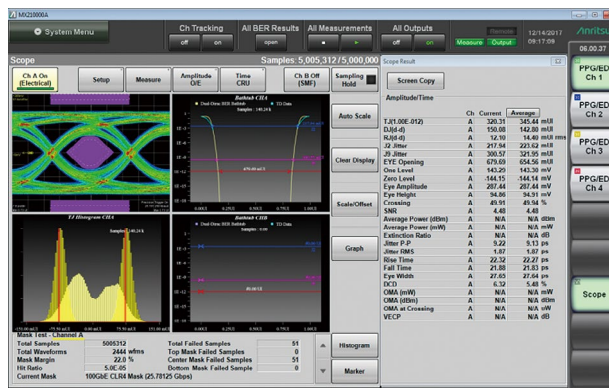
MX210000A

System Menu

Ch Tracking
off on

All BER Results
open

All Measurements

All Outputs
off on

Measure Output

12/14/2017
09:17:09

Anritsu

06.00.37

Scope

Samples: 5,005,312/5,000,000

Ch A On (Electrical)

Setup

Measure

Amplitude O/E

Time CRU

Ch B Off (SMF)

Sampling Hold

Bathtub CH A

Dual-Dirac BER Bathtub
TJ Data

TJ Histogram CH A

Bathtub CH B

Auto Scale

Clear Display

Scale/Offset

Graph

Histogram

Marker

Scope Result

Screen Copy

Amplitude/Time

| | Ch | Current | Average | |
|---|---|---|---|---|
| TJ(1.0E-012) | A | 320.31 | 345.44 | mUI |
| DJ(d-d) | A | 150.08 | 142.80 | mUI |
| RJ(rms) | A | 12.10 | 14.40 | mUI rms |
| J2 Jitter | A | 217.94 | 223.62 | mUI |
| J9 Jitter | A | 300.57 | 321.95 | mUI |
| EYE Opening | A | 679.69 | 654.56 | mUI |
| One Level | A | 143.29 | 143.30 | mV |
| Zero Level | A | -144.15 | -144.14 | mV |
| Eye Amplitude | A | 287.44 | 287.44 | mV |
| Eye Height | A | 94.06 | 94.91 | mV |
| Crossing | A | 49.91 | 49.94 | % |
| SNR | A | 4.48 | 4.48 | |
| Average Power (dBm) | A | N/A | N/A | dBm |
| Average Power (mW) | A | N/A | N/A | mW |
| Extinction Ratio | A | N/A | N/A | dB |
| Jitter P-P | A | 9.22 | 9.13 | ps |
| Jitter RMS | A | 1.87 | 1.87 | ps |
| Rise Time | A | 22.32 | 22.27 | ps |
| Fall Time | A | 21.88 | 21.83 | ps |
| Eye Width | A | 27.65 | 27.64 | ps |
| DCD | A | 6.32 | 5.48 | % |
| OMA (mW) | A | N/A | N/A | mW |
| OMA (dBm) | A | N/A | N/A | dBm |
| OMA at Crossing | A | N/A | N/A | uW |
| VECP | A | N/A | N/A | dB |

Mask Test - Channel A

| | | | |
|---|---|---|---|
| Total Samples | 5005312 | Total Failed Samples | 51 |
| Total Waveforms | 2444 wfms | Top Mask Failed Samples | 0 |
| Mask Margin | 22.0 % | Center Mask Failed Samples | 51 |
| Hit Ratio | 5.0E-05 | Bottom Mask Failed Samples | 0 |
| Current Mask | 100GbE CLR4 Mask (25.78125 Gbps) | | |

PPG/ED Ch 1

PPG/ED Ch 2

PPG/ED Ch 3

PPG/ED Ch 4

Scope